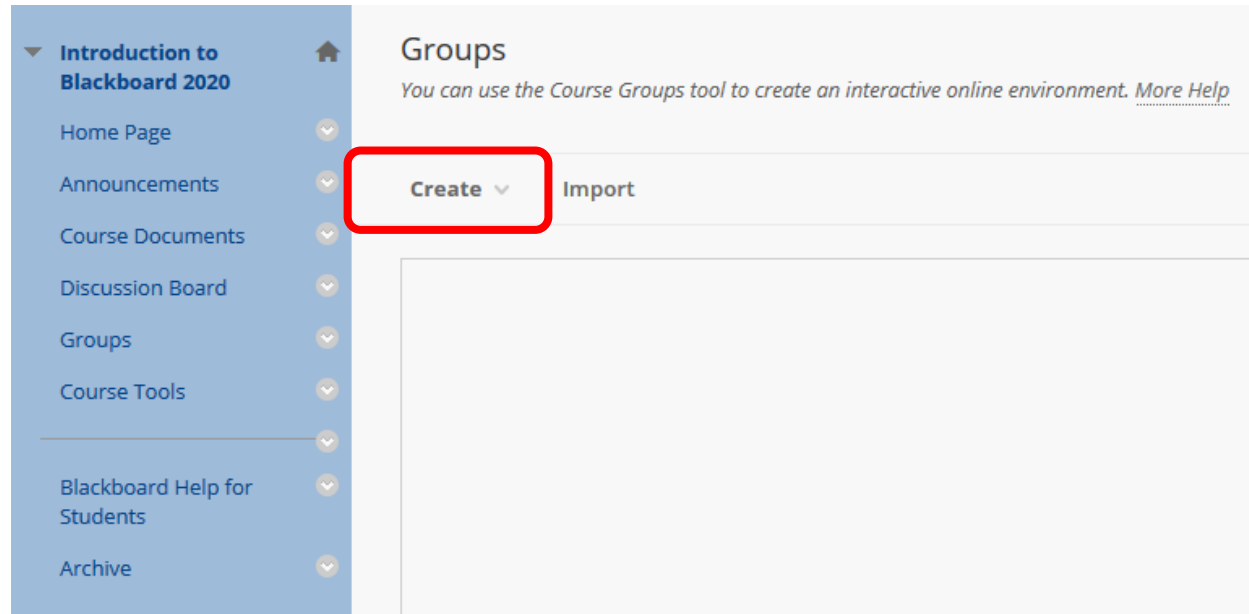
Introduction to Blackboard 2020

Home Page

Announcements

Course Documents

Discussion Board

Groups

Course Tools

Blackboard Help for Students

Archive

Groups

You can use the Course Groups tool to create an interactive online environment. More Help

Create

Import